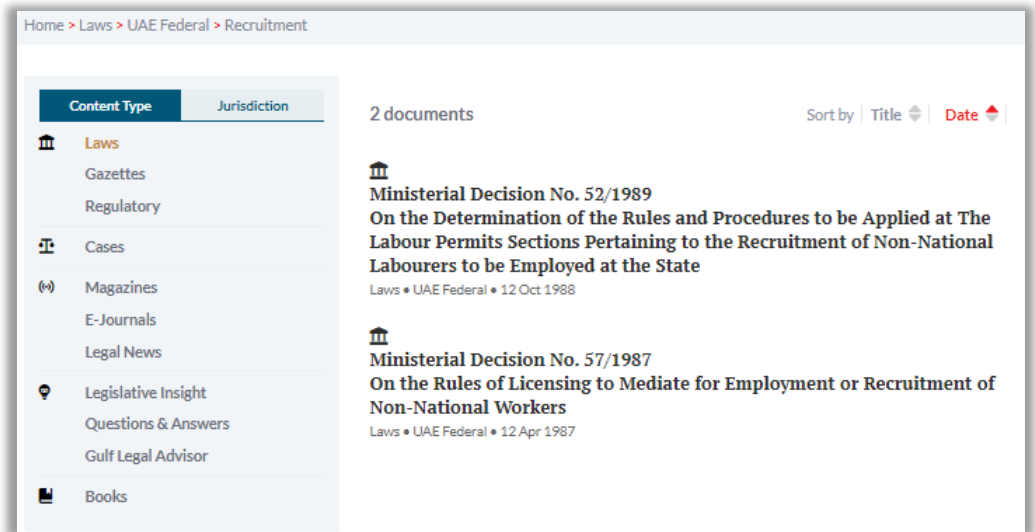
Home > Laws > UAE Federal > Recruitment

Content Type | Jurisdiction

Laws
Gazettes
Regulatory
Cases
Magazines
E-Journals
Legal News
Legislative Insight
Questions & Answers
Gulf Legal Advisor
Books

2 documents

Sort by | Title | Date

Ministerial Decision No. 52/1989
On the Determination of the Rules and Procedures to be Applied at The Labour Permits Sections Pertaining to the Recruitment of Non-National Labourers to be Employed at the State
Laws • UAE Federal • 12 Oct 1988

Ministerial Decision No. 57/1987
On the Rules of Licensing to Mediate for Employment or Recruitment of Non-National Workers
Laws • UAE Federal • 12 Apr 1987